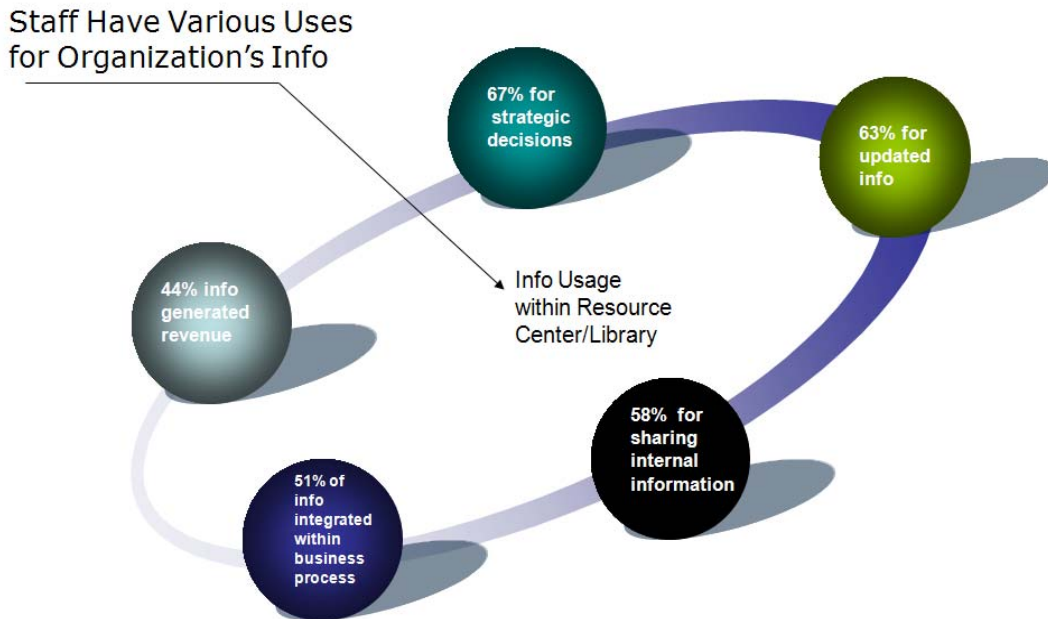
Staff Have Various Uses for Organization's Info

67% for strategic decisions

63% for updated info

Info Usage within Resource Center/Library

44% info generated revenue

58% for sharing internal information

51% of info integrated within business process